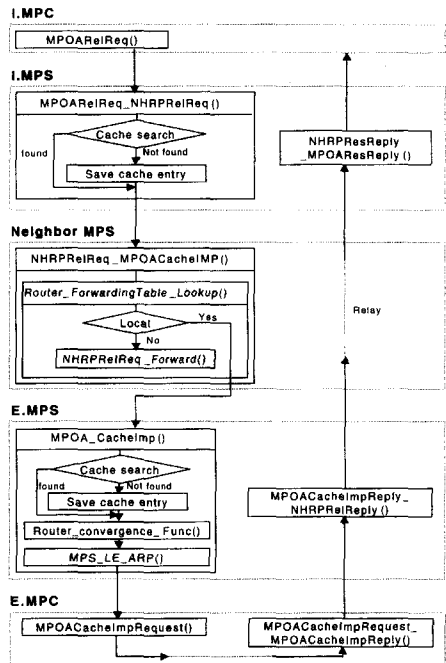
I.MPC

MPOARelReq()

I.MPS

MPOARelReq_NHRPRelReq()

Cache search

found

Not found

Save cache entry

NHRPResReply
_MPOAResReply()

Neighbor MPS

NHRPRelReq_MPOACacheIMP()

Router_ForwardingTable_Lookup()

Local

Yes

No

NHRPRelReq_Forward()

Relay

E.MPS

MPOA_CacheImp()

Cache search

found

Not found

Save cache entry

Router_convergence_Func()

MPS_LE_ARP()

MPOACacheImpReply_
NHRPRelReply()

E.MPC

MPOACacheImpRequest()

MPOACacheImpRequest_
MPOACacheImpReply()